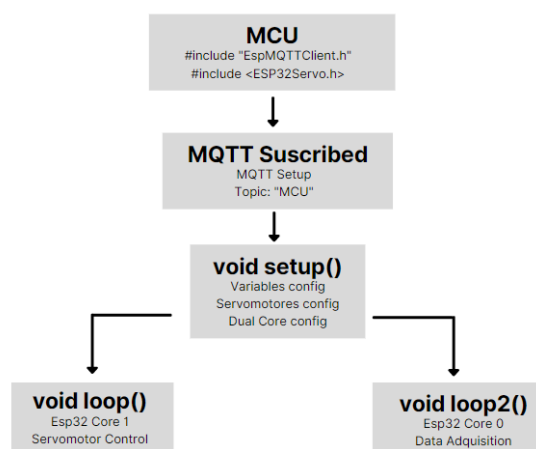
MCU
#include "EspMQTTClient.h"
#include <ESP32Servo.h>

MQTT Suscribed
MQTT Setup
Topic: "MCU"

void setup()
Variables config
Servomotores config
Dual Core config

void loop()
Esp32 Core 1
Servomotor Control

void loop2()
Esp32 Core 0
Data Adquisition